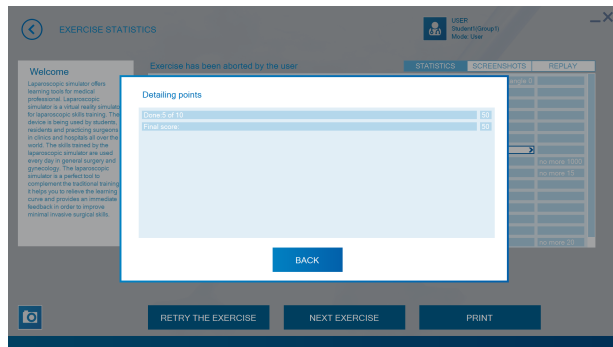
EXERCISE STATISTICS

USER
Student1(Group1)
Mode: User

Welcome

Laparoscopic simulator offers learning tools for medical professional. Laparoscopic simulator is a virtual reality simulator for laparoscopic skills training. The device is being used by students, residents and practicing surgeons in clinics and hospitals all over the world. The skills trained by the laparoscopic simulator are used every day in general surgery and gynecology. The laparoscopic simulator is a perfect tool to complement the traditional training. It helps you to relieve the learning curve and provides an immediate feedback in order to improve minimal invasive surgical skills.

Exercise has been aborted by the user

STATISTICS | SCREENSHOTS | REPLAY

no more 1000
no more 10
no more 20

Detailing points

| Done 5 of 10 | 50 |
|---|---|
| Final score: | 50 |

BACK

RETRY THE EXERCISE | NEXT EXERCISE | PRINT